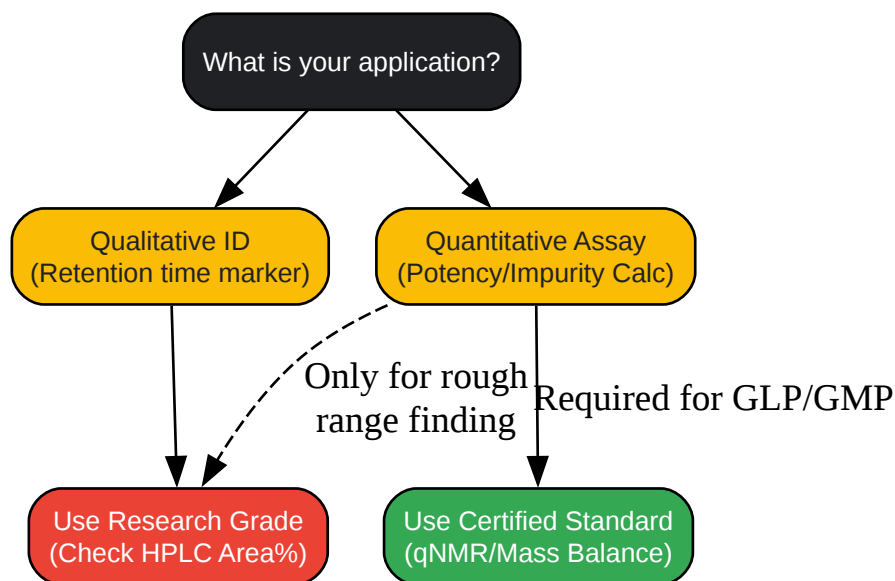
What is your application?

Qualitative ID
(Retention time marker)

Quantitative Assay
(Potency/Impurity Calc)

Only for rough range finding

Required for GLP/GMP

Use Research Grade
(Check HPLC Area%)

Use Certified Standard
(qNMR/Mass Balance)